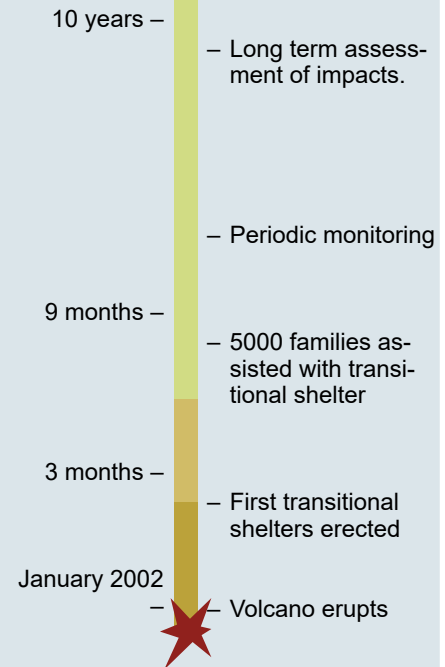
10 years –

– Long term assessment of impacts.

– Periodic monitoring

9 months –

– 5000 families assisted with transitional shelter

3 months –

– First transitional shelters erected

January 2002 –

– Volcano erupts